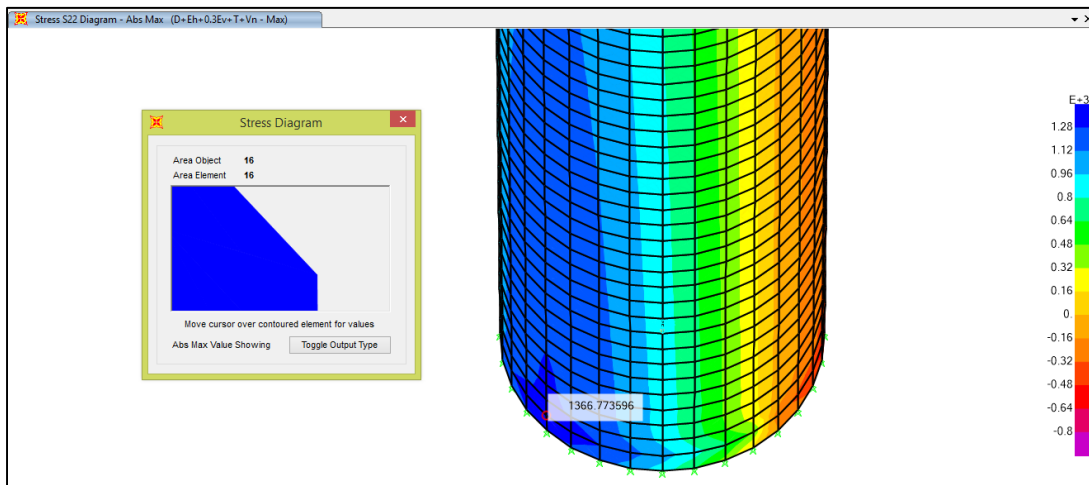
Stress S22 Diagram - Abs Max (D+Eh+0.3Ev+T+Vn - Max)

Stress Diagram

Area Object 16
Area Element 16

Move cursor over contoured element for values

Abs Max Value Showing

Toggle Output Type

1366.773596

E+3
1.28
1.12
0.96
0.8
0.64
0.48
0.32
0.16
0.
-0.16
-0.32
-0.48
-0.64
-0.8